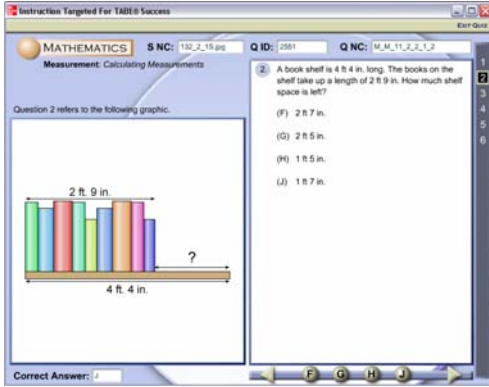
Instruction Targeted For TABE® Success

EXIT QUIZ

MATHEMATICS S NC: 132_2_15.jpg Q ID: 2551 Q NC: M_M_11_2_2_1_2

Measurement: Calculating Measurements

Question 2 refers to the following graphic.

2 ft. 9 in.

?

4 ft. 4 in.

2. A book shelf is 4 ft 4 in. long. The books on the shelf take up a length of 2 ft 9 in. How much shelf space is left?

(F) 2 ft 7 in.

(G) 2 ft 5 in.

(H) 1 ft 5 in.

(J) 1 ft 7 in.

1
2
3
4
5
6

Correct Answer: J

F G H J